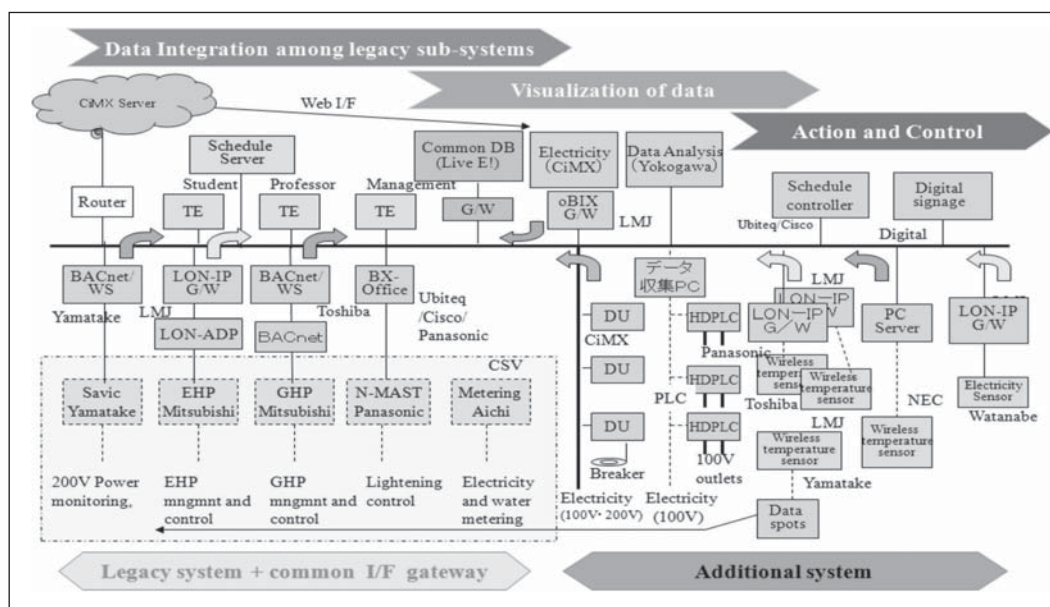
Data Integration among legacy sub-systems

Visualization of data

Action and Control

CiMX Server

Web I/F

Schedule Server

Common DB (Live E!)

Electricity (CiMX)

Data Analysis (Yokogawa)

Schedule controller

Digital signage

Router

Student

Professor

Management

TE

TE

TE

G/W

oBIX G/W

LMJ

Ubiteq/Cisco

Digital

BACnet/ WS

LON-IP G/W

BACnet/ WS

BX-Office

データ収集PC

LMJ

LON-IP G/W

PC Server

LON-IP G/W

Yamatake

LMJ

Toshiba

Ubiteq /Cisco/ Panasonic

LON-ADP

BACnet

DU

CiMX

HDPLC

Panasonic

CSV

Savic Yamatake

EHP Mitsubishi

GHP Mitsubishi

N-MAST Panasonic

Metering Aichi

DU

HDPLC

PLC

Wireless temperature sensor

Wireless temperature sensor

Toshiba

Electricity Sensor

Watanabe

NEC

LMJ

Wireless temperature sensor

Wireless temperature sensor

DU

HDPLC

Breaker

100V outlets

Yamatake

200V Power monitoring,

EHP mngmnt and control

GHP mngmnt and control

Lightening control

Electricity and water metering

Electricity (100V・200V)

Electricity (100V)

Data spots

Legacy system + common I/F gateway

Additional system